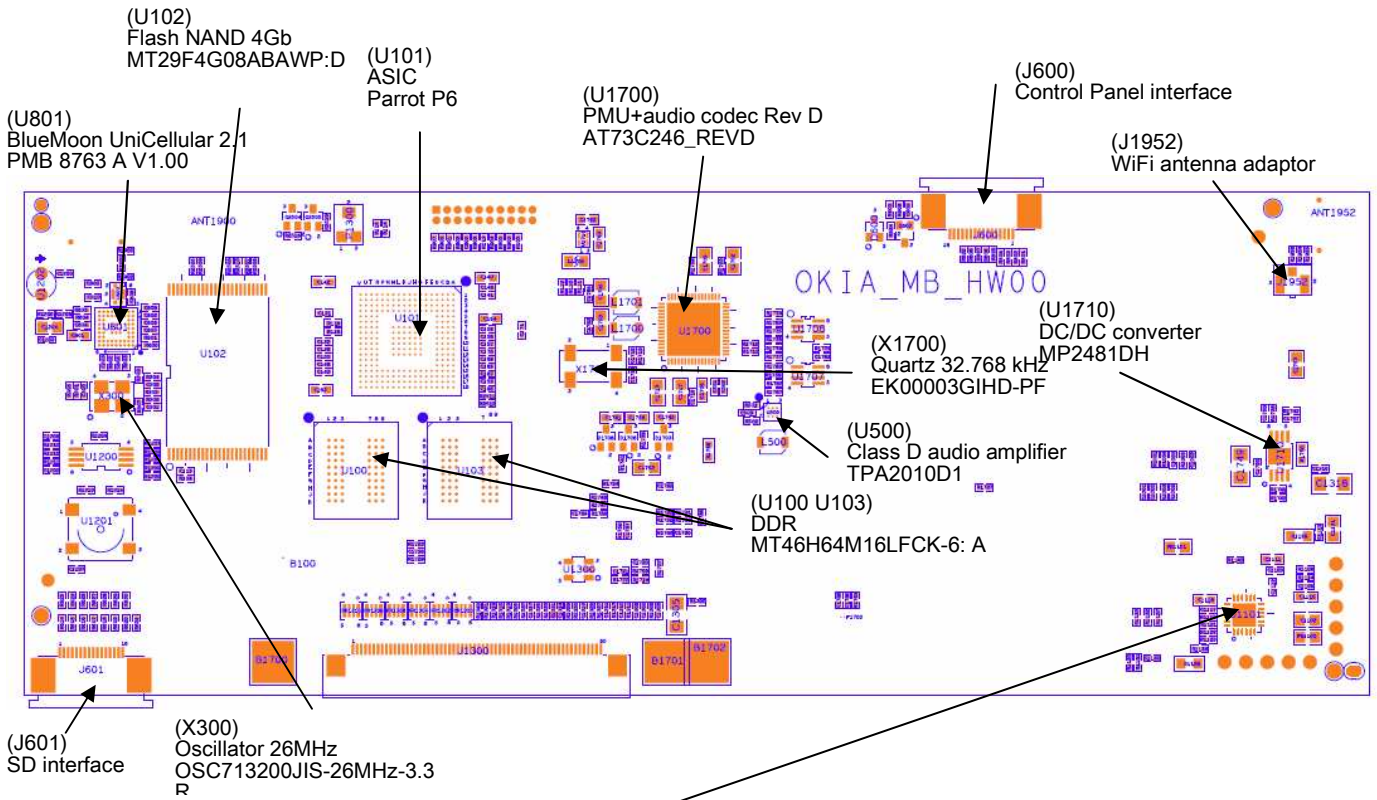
(U102)
Flash NAND 4Gb
MT29F4G08ABAWP:D

(U101)
ASIC
Parrot P6

(U1700)
PMU+audio codec Rev D
AT73C246_REVD

(J600)
Control Panel interface

(J1952)
WiFi antenna adaptor

(U801)
BlueMoon UniCellular 2.1
PMB 8763 A V1.00

ANT1900

ANT1952

OKIA_MB_HW00

U801

U102

U101

U1700

L1701

L1700

(U1710)
DC/DC converter
MP2481DH

(X1700)
Quartz 32.768 kHz
EK00003GIHD-PF

X300

U1200

U100

U103

L500

(U500)
Class D audio amplifier
TPA2010D1

(U100 U103)
DDR
MT46H64M16LFCK-6: A

U1201

B100

U1300

B1700

B1701

B1702

J601

C1316

(J601)
SD interface

(X300)
Oscillator 26MHz
OSC713200JIS-26MHz-3.3
R